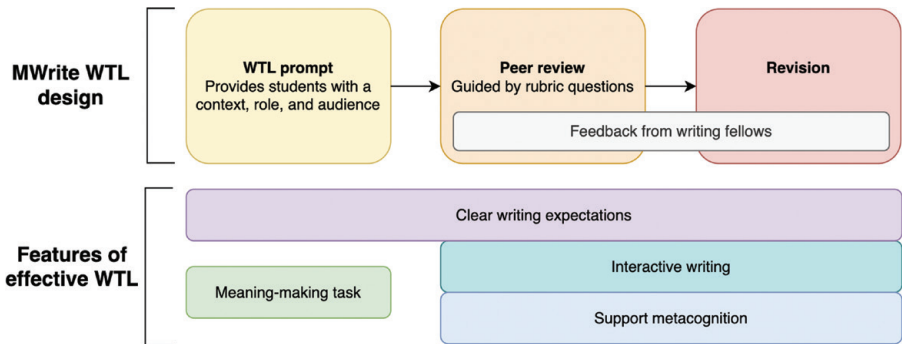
MWrite WTL design

WTL prompt
Provides students with a context, role, and audience

Peer review
Guided by rubric questions

Revision

Feedback from writing fellows

Features of effective WTL

Clear writing expectations

Meaning-making task

Interactive writing

Support metacognition